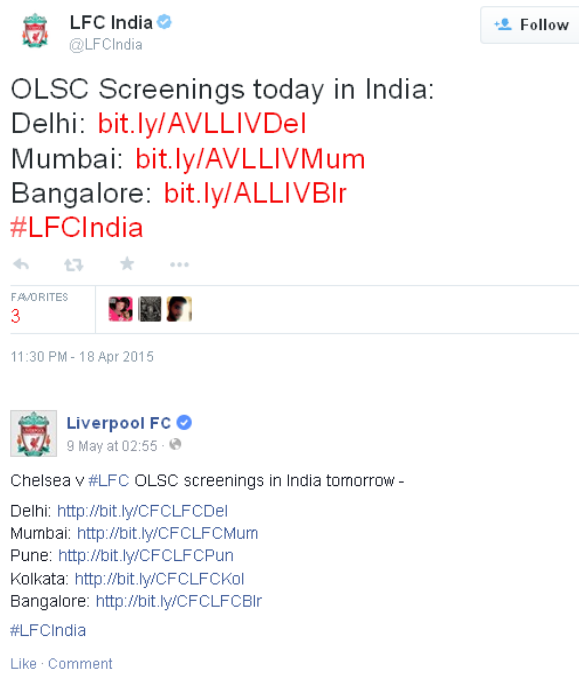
LFC India
@LFCIndia

Follow

OLSC Screenings today in India:
Delhi: bit.ly/AVLLIVDel
Mumbai: bit.ly/AVLLIVMum
Bangalore: bit.ly/ALLIVBlr
#LFCIndia

FAVORITES
3

11:30 PM - 18 Apr 2015

Liverpool FC
9 May at 02:55 ·

Chelsea v #LFC OLSC screenings in India tomorrow -

Delhi: http://bit.ly/CFCLFCDel
Mumbai: http://bit.ly/CFCLFCMum
Pune: http://bit.ly/CFCLFCPun
Kolkata: http://bit.ly/CFCLFCKol
Bangalore: http://bit.ly/CFCLFCBlr

#LFCIndia

Like · Comment